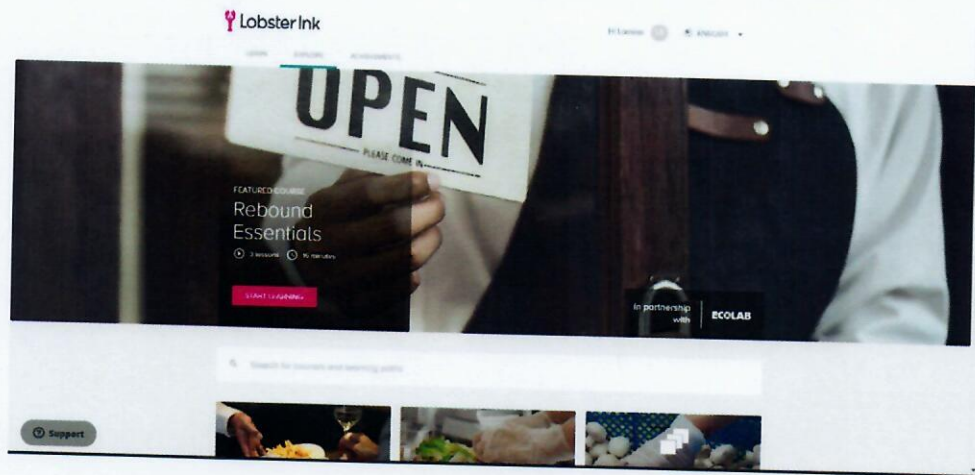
Lobster Ink

Hi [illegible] ENGLISH

LEARN EXPLORE ACHIEVEMENTS

OPEN
PLEASE COME IN

FEATURED COURSE
Rebound Essentials

3 lessons 15 minutes

START LEARNING

In partnership with ECOLAB

Search for courses and learning paths

Support